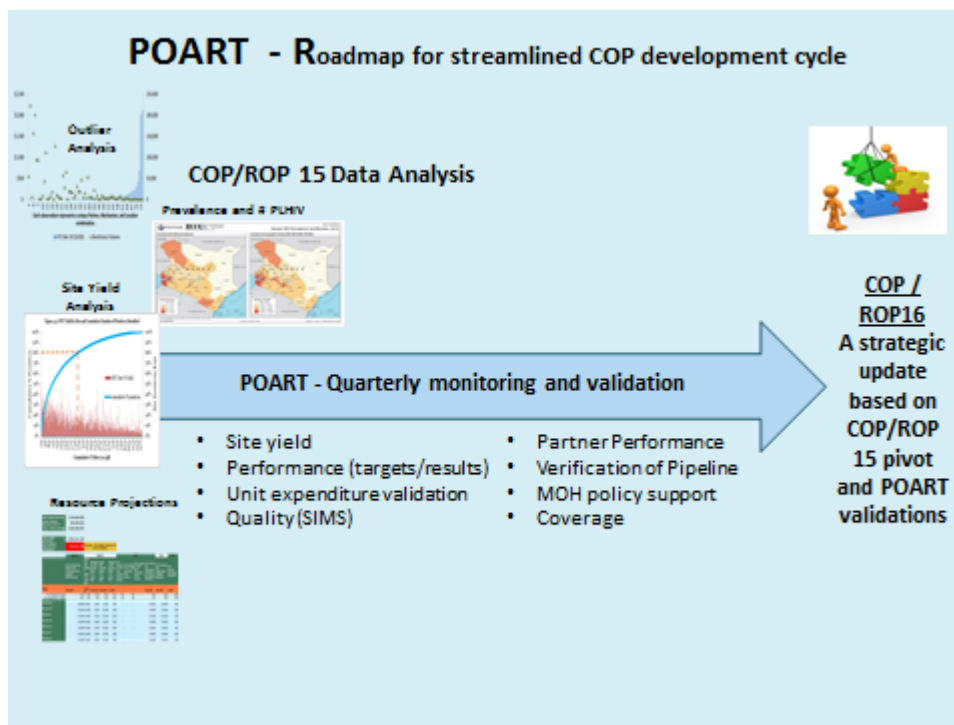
POART - Roadmap for streamlined COP development cycle

Outlier Analysis

COP/ROP 15 Data Analysis

Prevalence and # PLHIV

Site Yield Analysis

COP / ROP16
A strategic update based on COP/ROP 15 pivot and POART validations

POART - Quarterly monitoring and validation

- Site yield
- Performance (targets/results)
- Unit expenditure validation
- Quality (SIMS)

- Partner Performance
- Verification of Pipeline
- MOH policy support
- Coverage

Resource Projections